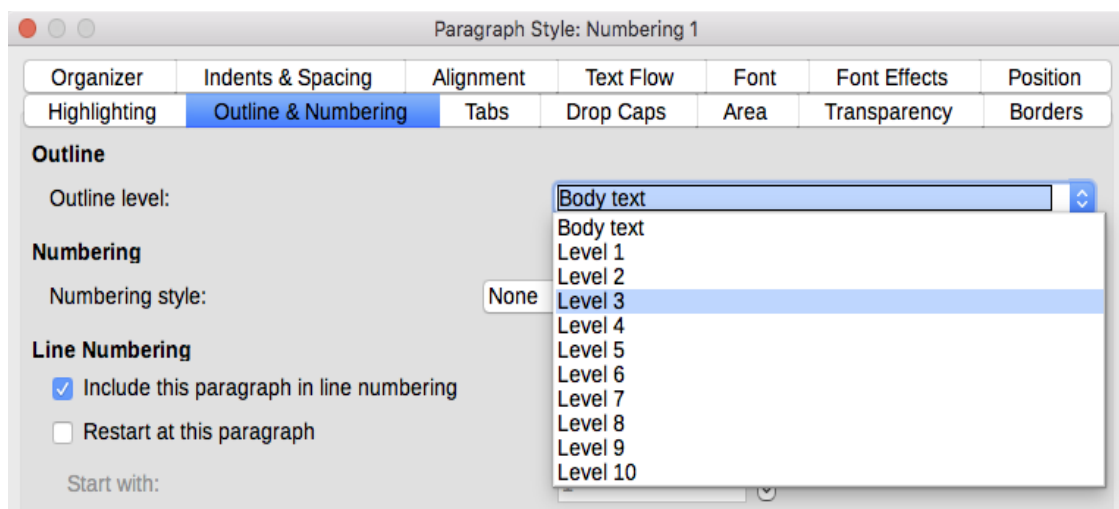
Paragraph Style: Numbering 1

Organizer | Indents & Spacing | Alignment | Text Flow | Font | Font Effects | Position
Highlighting | Outline & Numbering | Tabs | Drop Caps | Area | Transparency | Borders

Outline

Outline level: Body text

Body text
Level 1
Level 2
Level 3
Level 4
Level 5
Level 6
Level 7
Level 8
Level 9
Level 10

Numbering

Numbering style: None

Line Numbering

Include this paragraph in line numbering

Restart at this paragraph

Start with: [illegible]